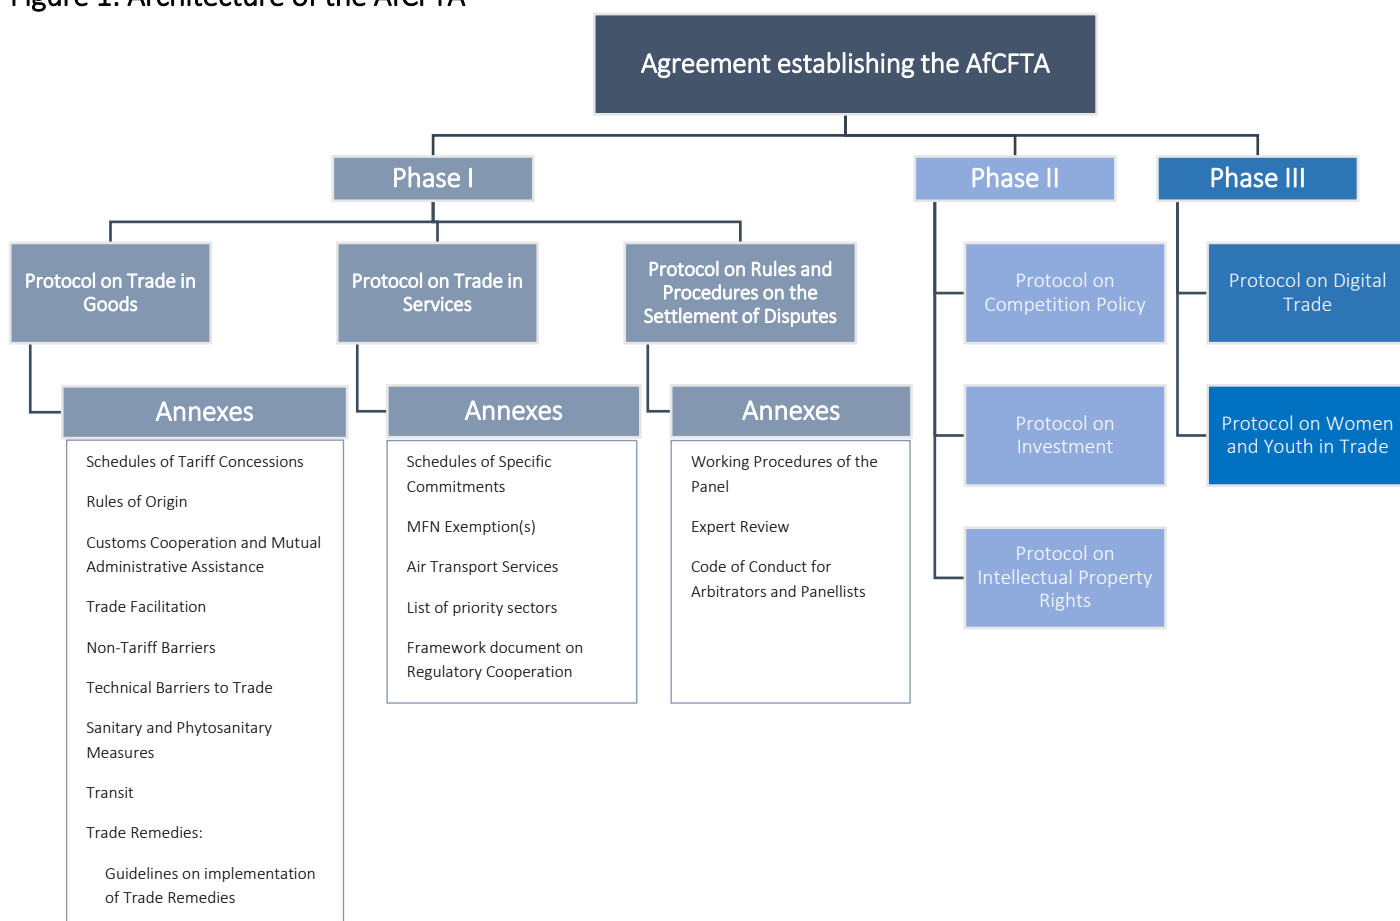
Figure 1: Architecture of the AfCFTA

Agreement establishing the AfCFTA

Phase I

Phase II

Phase III

Protocol on Trade in Goods

Protocol on Trade in Services

Protocol on Rules and Procedures on the Settlement of Disputes

Annexes

Schedules of Tariff Concessions

Rules of Origin

Customs Cooperation and Mutual Administrative Assistance

Trade Facilitation

Non-Tariff Barriers

Technical Barriers to Trade

Sanitary and Phytosanitary Measures

Transit

Trade Remedies:

Guidelines on implementation of Trade Remedies

Annexes

Schedules of Specific Commitments

MFN Exemption(s)

Air Transport Services

List of priority sectors

Framework document on Regulatory Cooperation

Annexes

Working Procedures of the Panel

Expert Review

Code of Conduct for Arbitrators and Panellists

Protocol on Competition Policy

Protocol on Investment

Protocol on Intellectual Property Rights

Protocol on Digital Trade

Protocol on Women and Youth in Trade